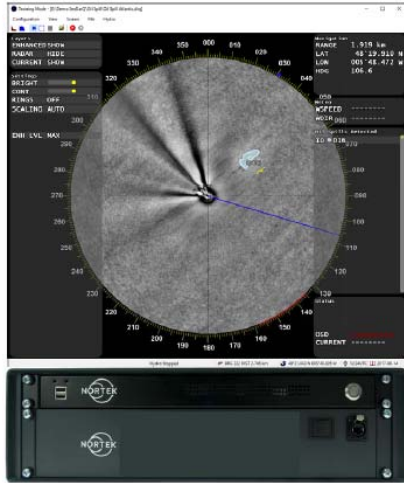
Training Mode - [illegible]

Configuration View Screen File Replay

Layers
ENHANCED SHOW
RADAR HIDE
CURRENT SHOW

Settings
BRIGHT
CONT
RINGS OFF
SCALING AUTO

ENH LVL MAX

350 000 010 020 030 040 050 340 330 320 310 300 290 280 270 260 250 240 230 220 210 200 190 180 170 160 150 140 130 120 110 100 090 080 070 060

Navigation
RANGE 1.919 km
LAT 48°19.810 N
LON 005°48.472 W
HDG 106.6

Wind
WSPEED --------
WDIR --------

10 MIDS

Status
OSD
CURRENT --------

NORTEK
NORTEK